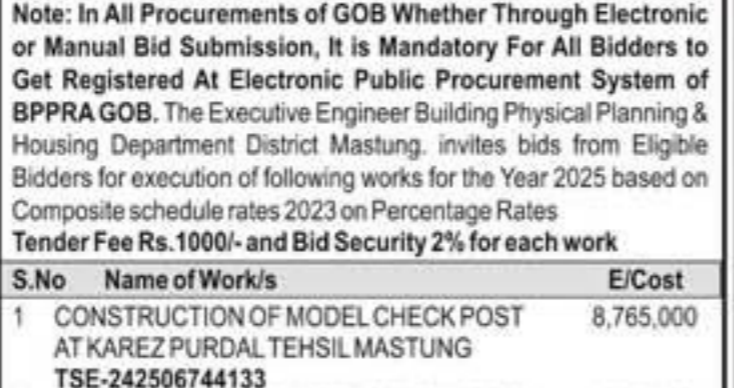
Note: In All Procurements of GOB Whether Through Electronic or Manual Bid Submission, It is Mandatory For All Bidders to Get Registered At Electronic Public Procurement System of BPPRA GOB. The Executive Engineer Building Physical Planning & Housing Department District Mastung. invites bids from Eligible Bidders for execution of following works for the Year 2025 based on Composite schedule rates 2023 on Percentage Rates
Tender Fee Rs.1000/- and Bid Security 2% for each work

| S.No | Name of Work/s | E/Cost |
|---|---|---|
| 1 | CONSTRUCTION OF MODEL CHECK POST AT KAREZ PURDAL TEHSIL MASTUNG TSE-242506744133 | 8,765,000 |